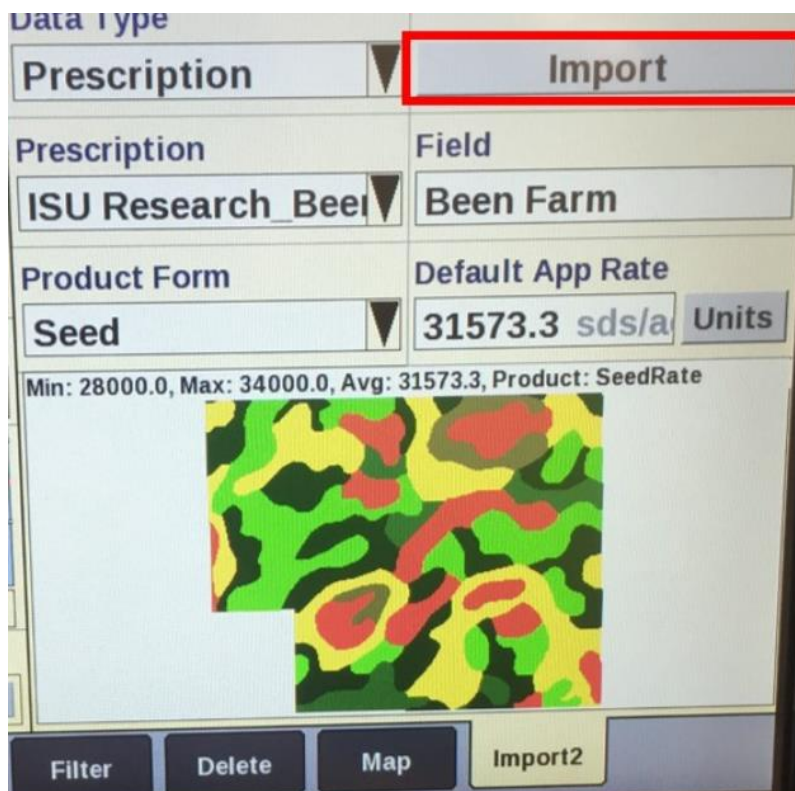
Data Type

Prescription

Import

Prescription

ISU Research_Beel

Field

Been Farm

Product Form

Seed

Default App Rate

31573.3 sds/a

Units

Min: 28000.0, Max: 34000.0, Avg: 31573.3, Product: SeedRate

Filter

Delete

Map

Import2